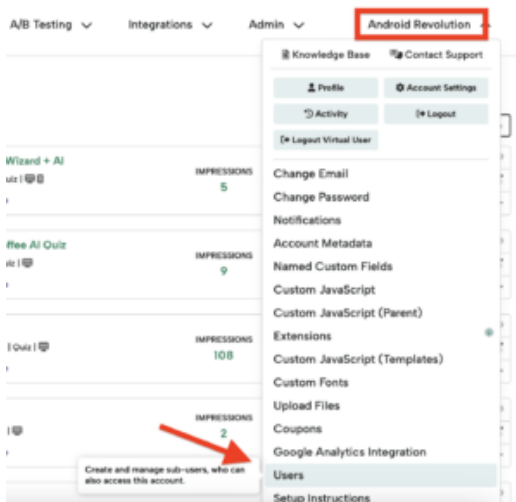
A/B Testing ∨ Integrations ∨ Admin ∨ Android Revolution ^

Knowledge Base
Contact Support
Profile
Account Settings
Activity
Logout
Logout Virtual User

Wizard + AI
uiz |
IMPRESSIONS
5

ffee AI Quiz
iz |
IMPRESSIONS
9

| Quiz |
IMPRESSIONS
108

|
IMPRESSIONS
2

Change Email
Change Password
Notifications
Account Metadata
Named Custom Fields
Custom JavaScript
Custom JavaScript (Parent)
Extensions
Custom JavaScript (Templates)
Custom Fonts
Upload Files
Coupons
Google Analytics Integration
Users
Setup Instructions

Create and manage sub-users, who can also access this account.